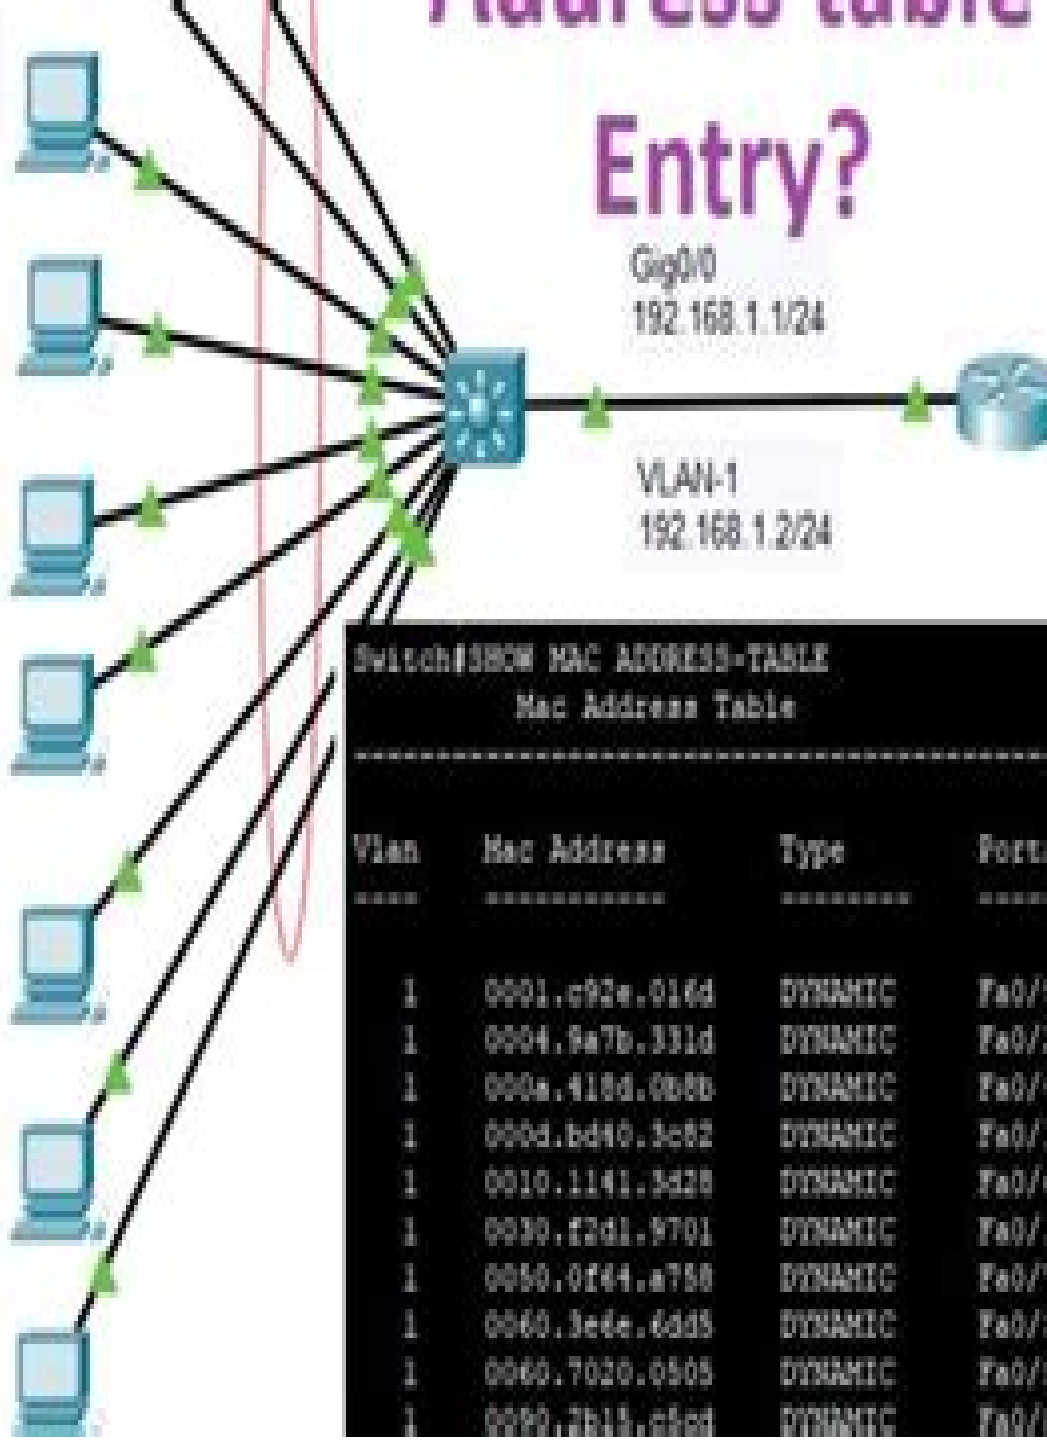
Address table

Entry?

Gig0/0
192.168.1.1/24

VLAN-1
192.168.1.2/24

Switch#SHOW MAC ADDRESS-TABLE
Mac Address Table

| Vlan | Mac Address | Type | Port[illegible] |
|---|---|---|---|
| 1 | 0001.c92e.016d | DYNAMIC | Fa0/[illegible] |
| 1 | 0004.9a7b.331d | DYNAMIC | Fa0/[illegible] |
| 1 | 000a.418d.0b8b | DYNAMIC | Fa0/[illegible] |
| 1 | 000d.bd40.3c82 | DYNAMIC | Fa0/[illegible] |
| 1 | 0010.1141.3d28 | DYNAMIC | Fa0/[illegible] |
| 1 | 0030.f2d1.9701 | DYNAMIC | Fa0/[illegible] |
| 1 | 0050.0f44.a758 | DYNAMIC | Fa0/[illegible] |
| 1 | 0060.3e6e.6dd5 | DYNAMIC | Fa0/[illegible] |
| 1 | 0060.7020.0505 | DYNAMIC | Fa0/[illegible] |
| 1 | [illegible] | DYNAMIC | Fa0/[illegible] |